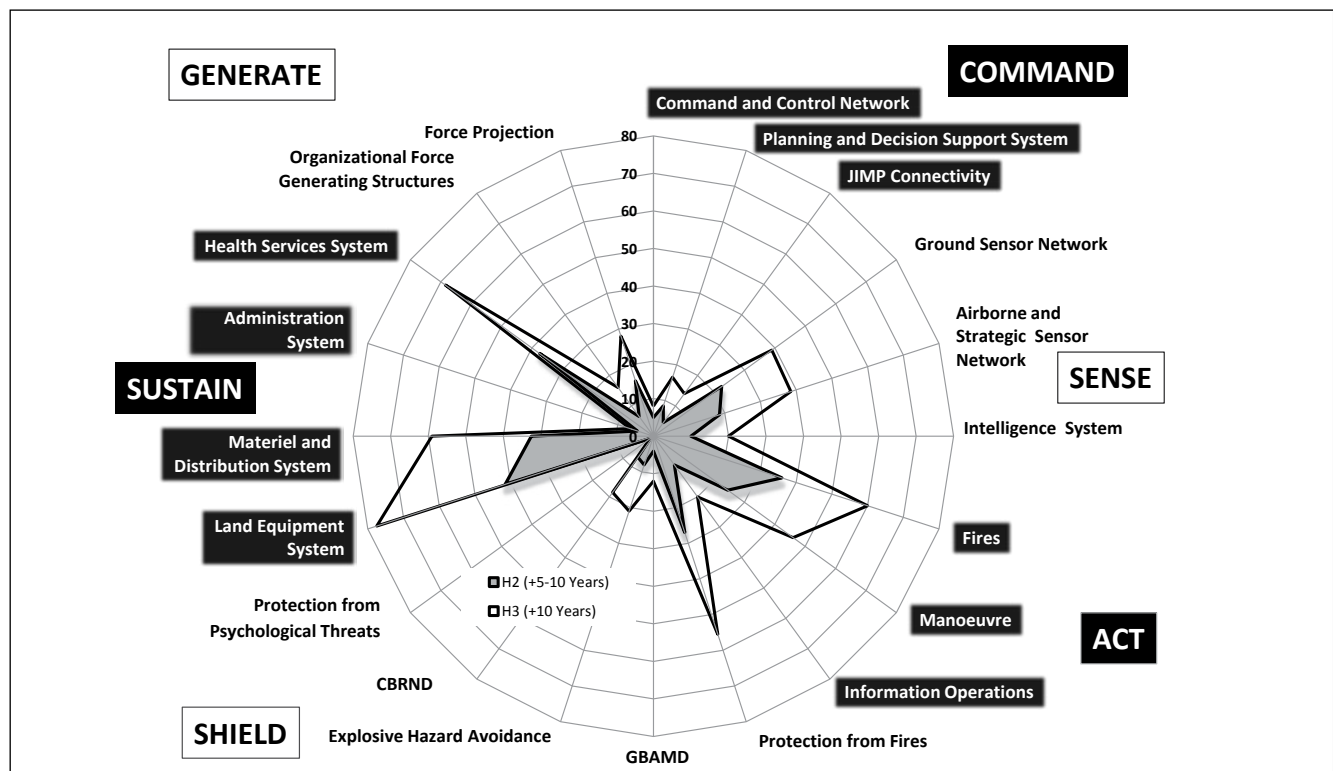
GENERATE

COMMAND

Command and Control Network

Planning and Decision Support System

JIMP Connectivity

Force Projection

Organizational Force Generating Structures

80
70
60
50
40
30
20
10
0

Ground Sensor Network

Health Services System

Administration System

Airborne and Strategic Sensor Network

SUSTAIN

SENSE

Intelligence System

Materiel and Distribution System

Land Equipment System

Fires

H2 (+5-10 Years)
H3 (+10 Years)

Protection from Psychological Threats

Manoeuvre

ACT

CBRND

Information Operations

SHIELD

Explosive Hazard Avoidance

GBAMD

Protection from Fires